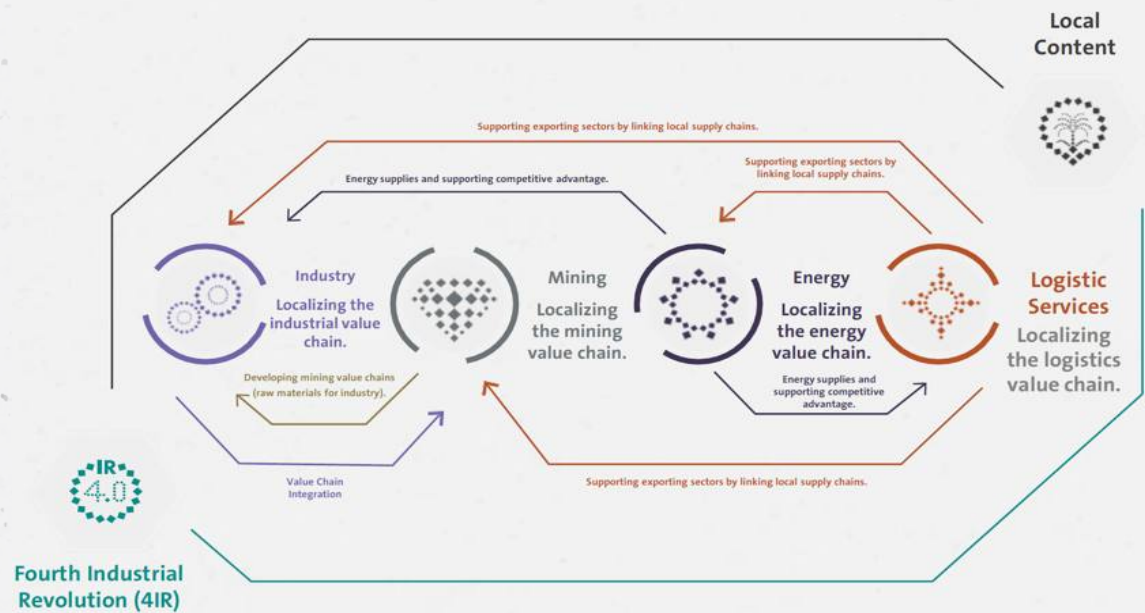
Local Content

Supporting exporting sectors by linking local supply chains.

Supporting exporting sectors by linking local supply chains.

Energy supplies and supporting competitive advantage.

Industry
Localizing the industrial value chain.

Mining
Localizing the mining value chain.

Energy
Localizing the energy value chain.

Logistic Services
Localizing the logistics value chain.

Developing mining value chains (raw materials for industry).

Energy supplies and supporting competitive advantage.

Value Chain Integration

Supporting exporting sectors by linking local supply chains.

IR 4.0

Fourth Industrial Revolution (4IR)